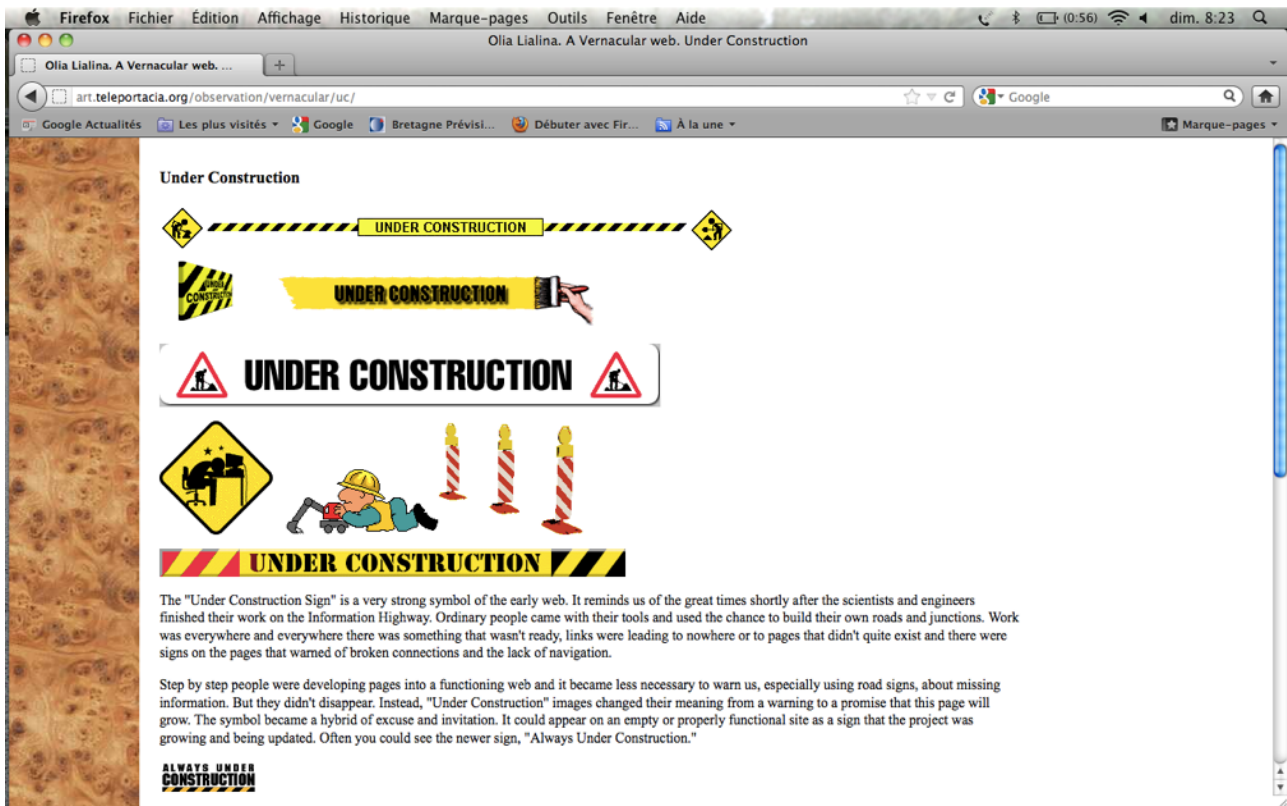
Firefox Fichier Édition Affichage Historique Marque-pages Outils Fenêtre Aide (0:56) dim. 8:23

Olia Lialina. A Vernacular web. Under Construction

Olia Lialina. A Vernacular web. ...

art.teleportacia.org/observation/vernacular/uc/

Google

Google Actualités Les plus visités Google Bretagne Prévisi... Débuter avec Fir... À la une Marque-pages

Under Construction

UNDER CONSTRUCTION

UNDER CONSTRUCTION

UNDER CONSTRUCTION

UNDER CONSTRUCTION

UNDER CONSTRUCTION

The "Under Construction Sign" is a very strong symbol of the early web. It reminds us of the great times shortly after the scientists and engineers finished their work on the Information Highway. Ordinary people came with their tools and used the chance to build their own roads and junctions. Work was everywhere and everywhere there was something that wasn't ready, links were leading to nowhere or to pages that didn't quite exist and there were signs on the pages that warned of broken connections and the lack of navigation.

Step by step people were developing pages into a functioning web and it became less necessary to warn us, especially using road signs, about missing information. But they didn't disappear. Instead, "Under Construction" images changed their meaning from a warning to a promise that this page will grow. The symbol became a hybrid of excuse and invitation. It could appear on an empty or properly functional site as a sign that the project was growing and being updated. Often you could see the newer sign, "Always Under Construction."

ALWAYS UNDER CONSTRUCTION